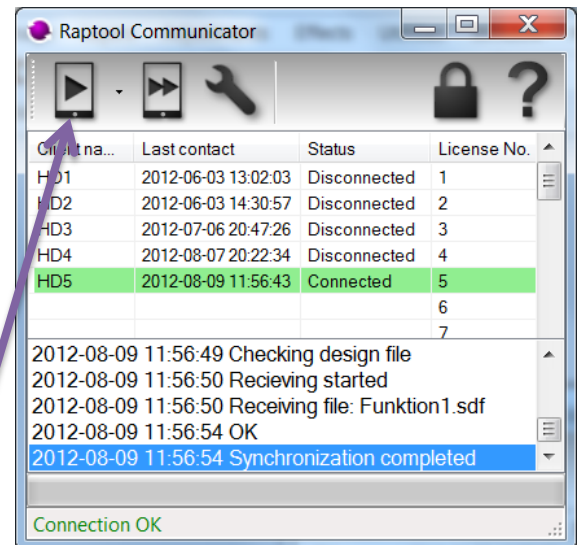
Raptool Communicator

| Client na... | Last contact | Status | License No. |
|---|---|---|---|
| HD1 | 2012-06-03 13:02:03 | Disconnected | 1 |
| HD2 | 2012-06-03 14:30:57 | Disconnected | 2 |
| HD3 | 2012-07-06 20:47:26 | Disconnected | 3 |
| HD4 | 2012-08-07 20:22:34 | Disconnected | 4 |
| HD5 | 2012-08-09 11:56:43 | Connected | 5 |
| | | | 6 |
| | | | 7 |

2012-08-09 11:56:49 Checking design file
2012-08-09 11:56:50 Recieving started
2012-08-09 11:56:50 Receiving file: Funktion1.sdf
2012-08-09 11:56:54 OK
2012-08-09 11:56:54 Synchronization completed

Connection OK